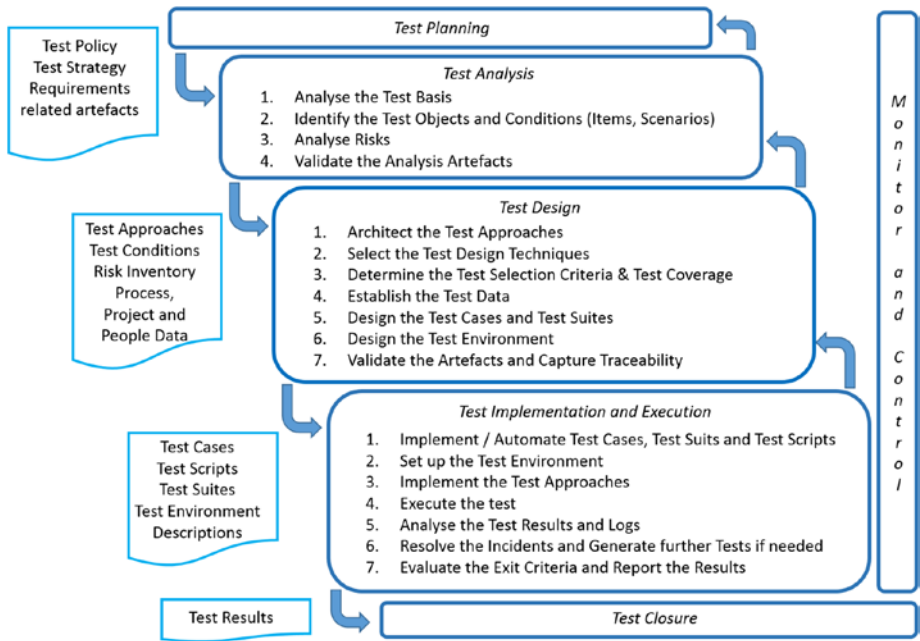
Test Planning

Test Policy
Test Strategy
Requirements
related artefacts

Test Analysis
1. Analyse the Test Basis
2. Identify the Test Objects and Conditions (Items, Scenarios)
3. Analyse Risks
4. Validate the Analysis Artefacts

Test Approaches
Test Conditions
Risk Inventory
Process,
Project and
People Data

Test Design
1. Architect the Test Approaches
2. Select the Test Design Techniques
3. Determine the Test Selection Criteria & Test Coverage
4. Establish the Test Data
5. Design the Test Cases and Test Suites
6. Design the Test Environment
7. Validate the Artefacts and Capture Traceability

Test Cases
Test Scripts
Test Suites
Test Environment
Descriptions

Test Implementation and Execution
1. Implement / Automate Test Cases, Test Suits and Test Scripts
2. Set up the Test Environment
3. Implement the Test Approaches
4. Execute the test
5. Analyse the Test Results and Logs
6. Resolve the Incidents and Generate further Tests if needed
7. Evaluate the Exit Criteria and Report the Results

Test Results

Test Closure

Monitor and Control